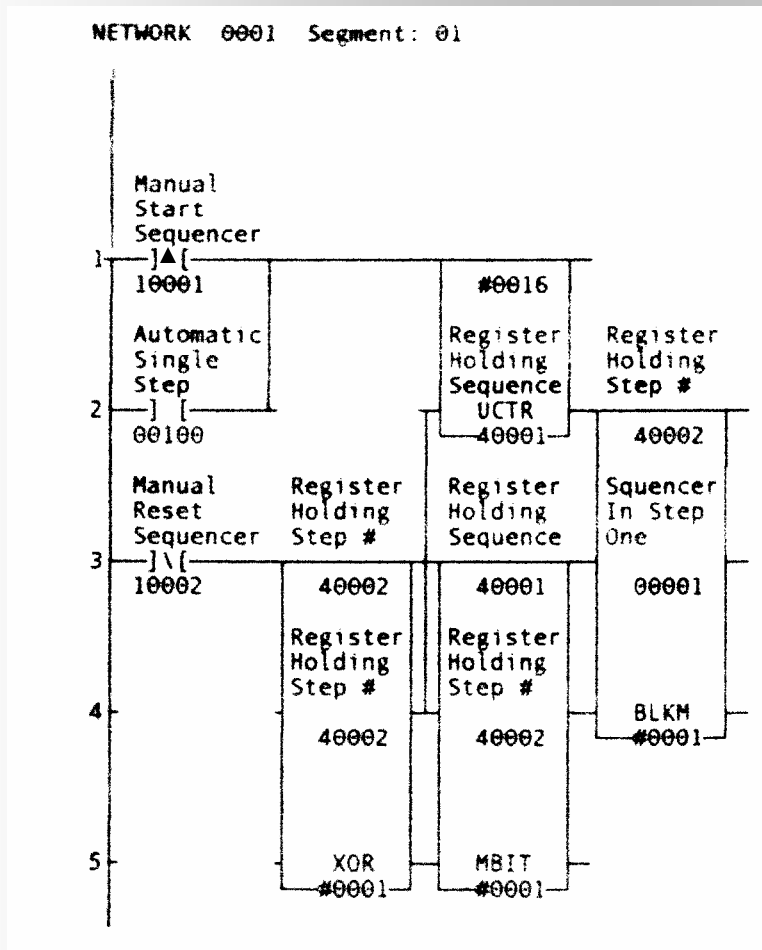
NETWORK 0001 Segment: 01

Manual Start Sequencer
1 ]▲[
10001

Automatic Single Step
2 ] [
00100

Manual Reset Sequencer
3 ]\[
10002

4

5

#0016

Register Holding Sequence
UCTR
40001

Register Holding Step #

40002

Register Holding Step #

40002

Register Holding Step #

40002

XOR
#0001

Register Holding Sequence

40001

Register Holding Step #

40002

MBIT
#0001

Squencer In Step One

00001

BLKM
#0001